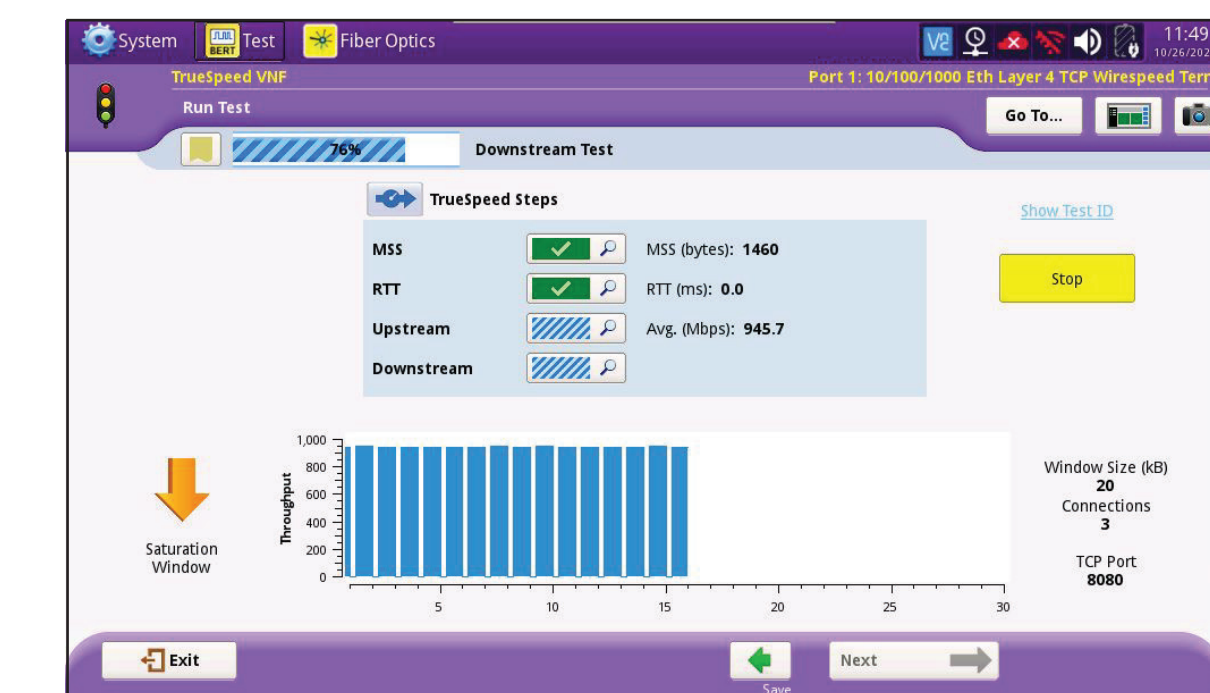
System BERT Test Fiber Optics V2 11:49 10/26/202

TrueSpeed VNF
Port 1: 10/100/1000 Eth Layer 4 TCP Wirespeed Terr
Run Test
Go To...

76% Downstream Test

TrueSpeed Steps

Show Test ID

| MSS | MSS (bytes): 1460 |
|---|---|
| RTT | RTT (ms): 0.0 |
| Upstream | Avg. (Mbps): 945.7 |
| Downstream | |

Stop

Saturation Window

Throughput
1,000
800
600
400
200
0
5 10 15 20 25 30

Window Size (kB)
20
Connections
3
TCP Port
8080

Exit
Save
Next